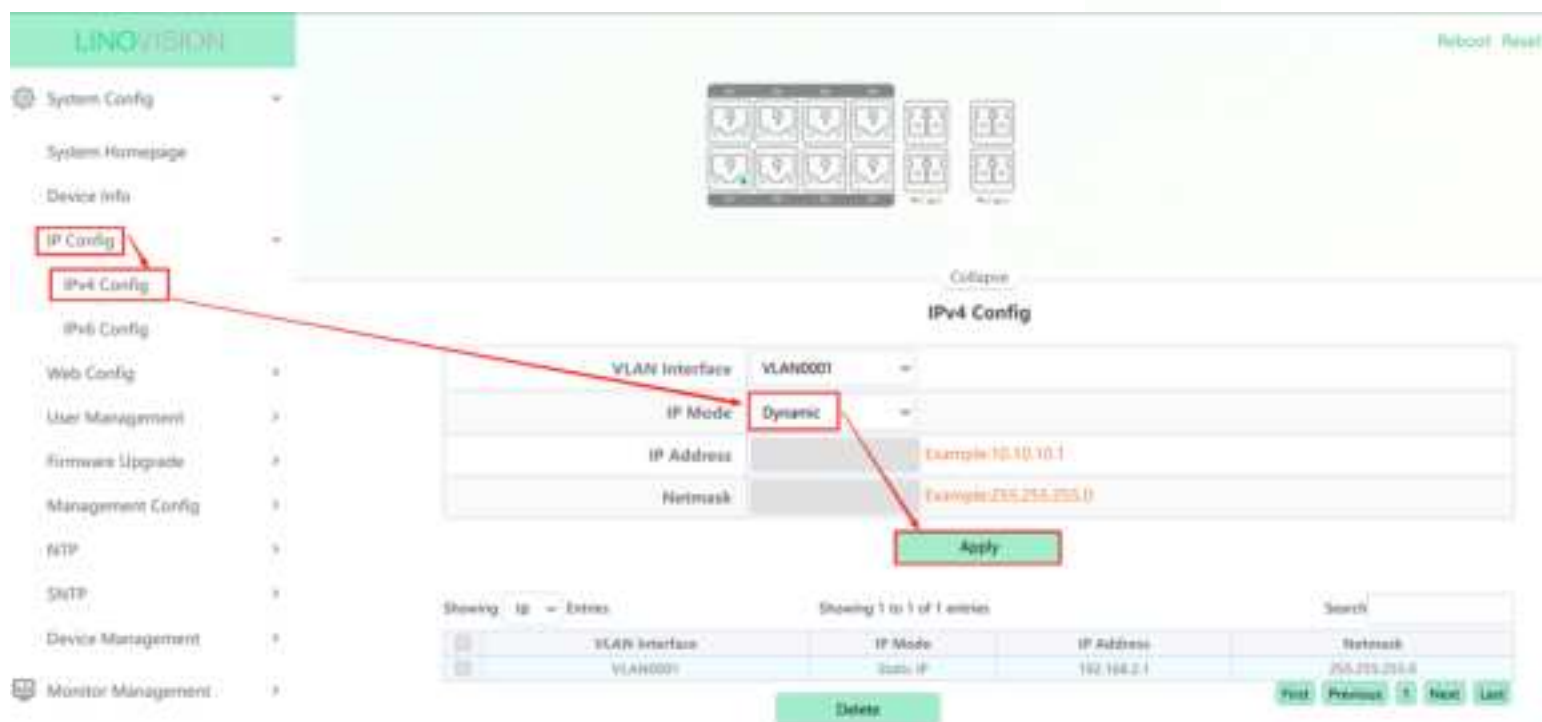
LINOVISION

Reboot Reset

System Config

System Homepage

Device Info

IP Config

IPv4 Config

IPv6 Config

Web Config

User Management

Firmware Upgrade

Management Config

NTP

SNTP

Device Management

Monitor Management

Collapse

IPv4 Config

| | |
|---|---|
| VLAN Interface | VLAN0001 |
| IP Mode | Dynamic |
| IP Address | Example:10.10.10.1 |
| Netmask | Example:255.255.255.0 |

Apply

Showing 10 Entries

Showing 1 to 1 of 1 entries

Search

| | VLAN Interface | IP Mode | IP Address | Netmask |
|---|---|---|---|---|
| | VLAN0001 | Static IP | 192.168.2.1 | 255.255.255.0 |

First Previous 1 Next Last

Delete